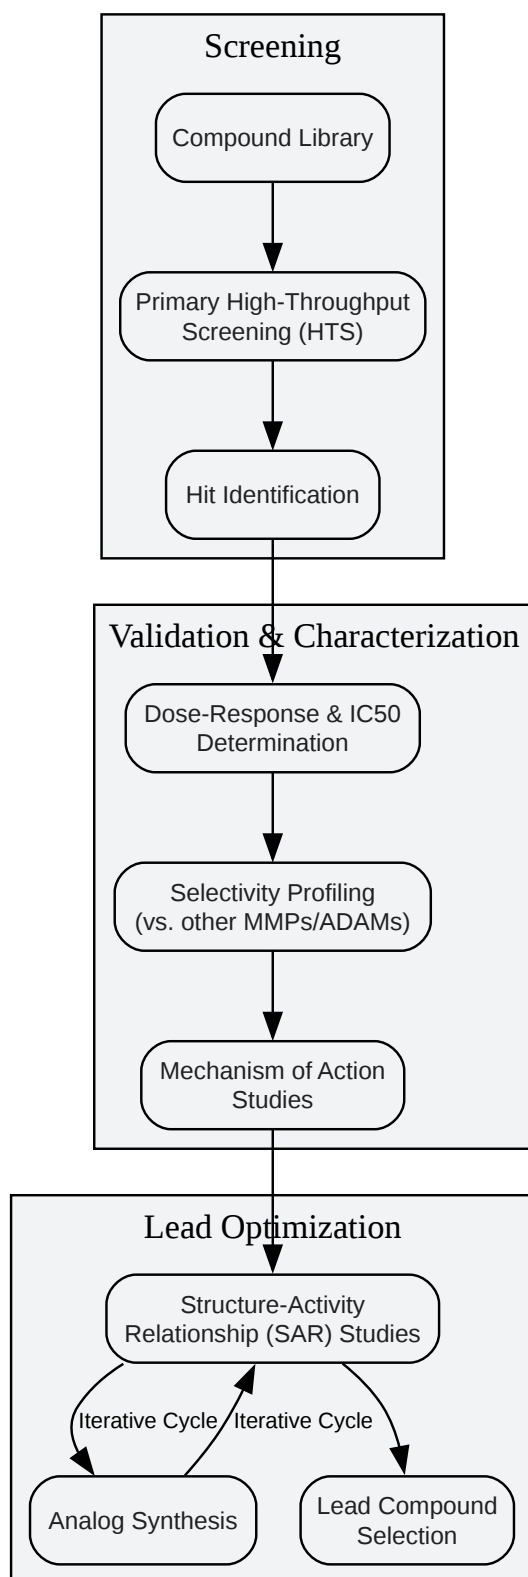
Screening

Compound Library

Primary High-Throughput Screening (HTS)

Hit Identification

Validation & Characterization

Dose-Response & IC50 Determination

Selectivity Profiling (vs. other MMPs/ADAMs)

Mechanism of Action Studies

Lead Optimization

Structure-Activity Relationship (SAR) Studies

Iterative Cycle

Iterative Cycle

Analog Synthesis

Lead Compound Selection